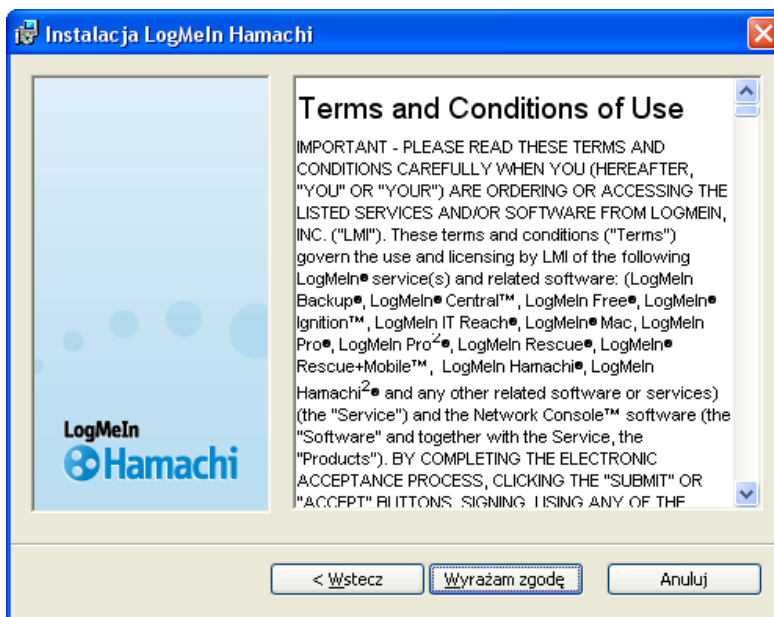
Instalacja LogMeIn Hamachi

Terms and Conditions of Use

IMPORTANT - PLEASE READ THESE TERMS AND CONDITIONS CAREFULLY WHEN YOU (HEREAFTER, "YOU" OR "YOUR") ARE ORDERING OR ACCESSING THE LISTED SERVICES AND/OR SOFTWARE FROM LOGMEIN, INC. ("LMI"). These terms and conditions ("Terms") govern the use and licensing by LMI of the following LogMeIn® service(s) and related software: (LogMeIn Backup®, LogMeIn® Central™, LogMeIn Free®, LogMeIn® Ignition™, LogMeIn IT Reach®, LogMeIn® Mac, LogMeIn Pro®, LogMeIn Pro$^2$®, LogMeIn Rescue®, LogMeIn® Rescue+Mobile™, LogMeIn Hamachi®, LogMeIn Hamachi$^2$® and any other related software or services) (the "Service") and the Network Console™ software (the "Software" and together with the Service, the "Products"). BY COMPLETING THE ELECTRONIC ACCEPTANCE PROCESS, CLICKING THE "SUBMIT" OR "ACCEPT" BUTTONS, SIGNING, USING ANY OF THE

LogMeIn Hamachi

< Wstecz
Wyrażam zgodę
Anuluj